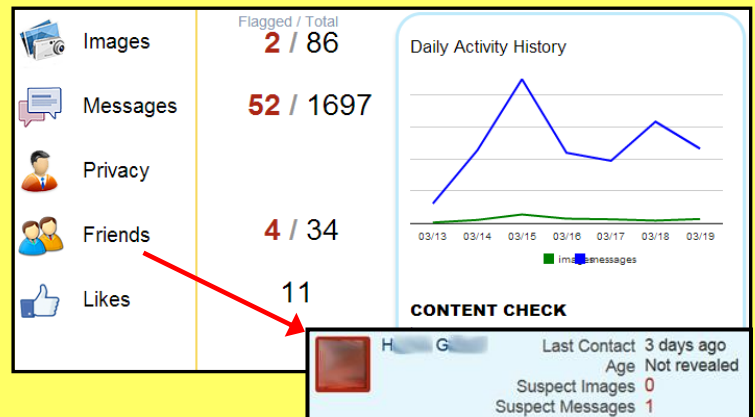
Images

Messages

Privacy

Friends

Likes

Flagged / Total

2 / 86

52 / 1697

4 / 34

11

Daily Activity History

03/13 03/14 03/15 03/16 03/17 03/18 03/19

images messages

CONTENT CHECK

H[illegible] G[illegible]

Last Contact 3 days ago
Age Not revealed
Suspect Images 0
Suspect Messages 1